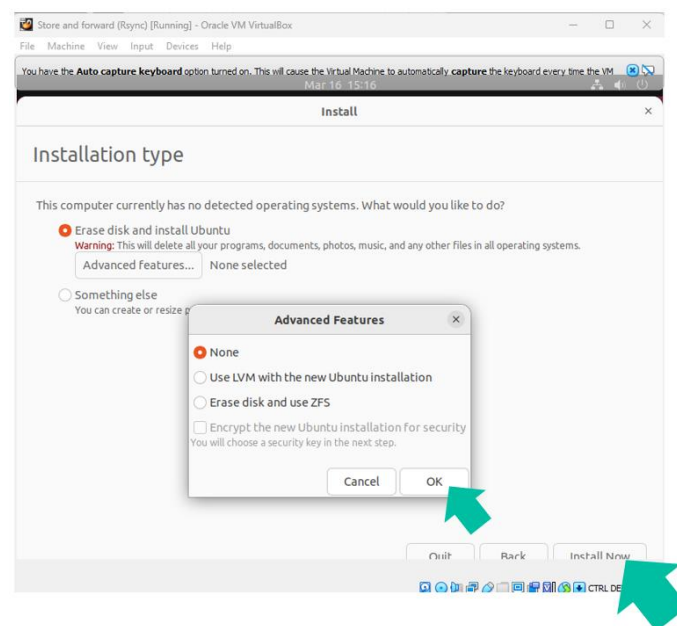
Store and forward (Rsync) [Running] - Oracle VM VirtualBox

File Machine View Input Devices Help

You have the **Auto capture keyboard** option turned on. This will cause the Virtual Machine to automatically **capture** the keyboard every time the VM

Mar 16 15:16

Install

Installation type

This computer currently has no detected operating systems. What would you like to do?

Erase disk and install Ubuntu
Warning: This will delete all your programs, documents, photos, music, and any other files in all operating systems.

Advanced features... None selected

Something else
You can create or resize p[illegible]

Advanced Features

None

Use LVM with the new Ubuntu installation

Erase disk and use ZFS

Encrypt the new Ubuntu installation for security
You will choose a security key in the next step.

Cancel OK

Quit Back Install Now

CTRL DE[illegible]